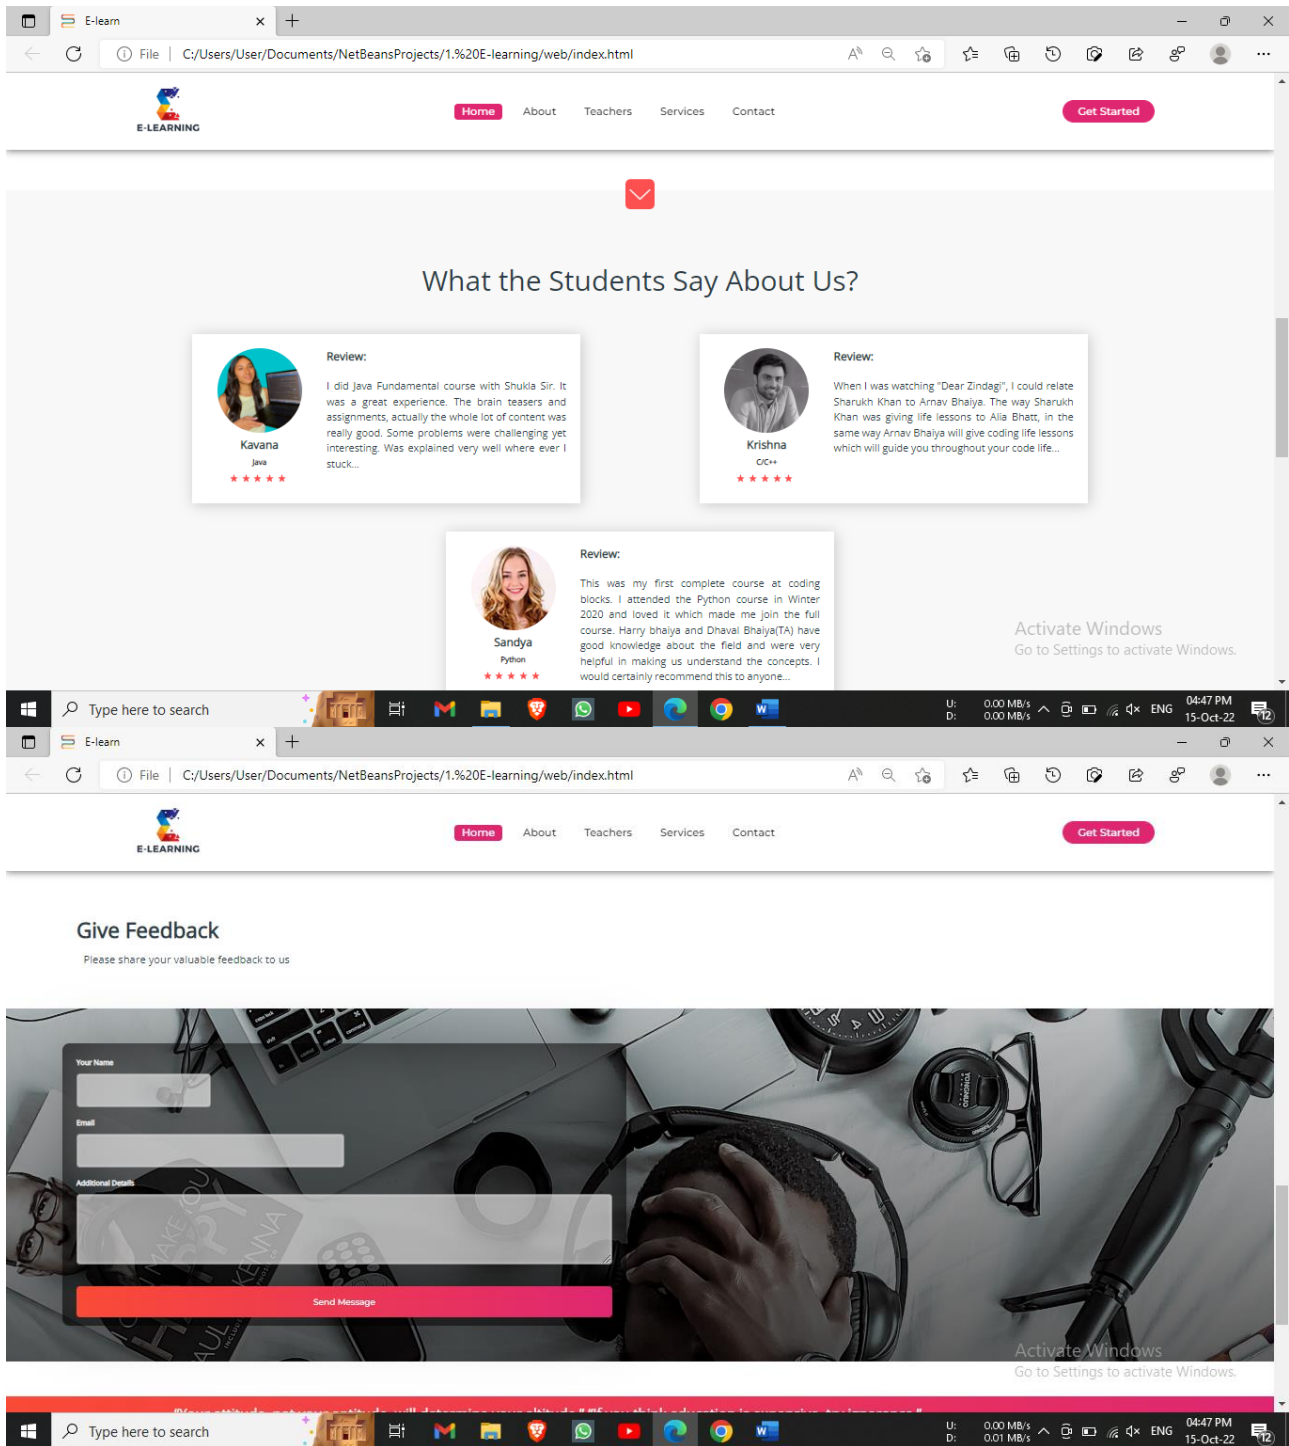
E-learn

File | C:/Users/User/Documents/NetBeansProjects/1.%20E-learning/web/index.html

E-LEARNING

Home About Teachers Services Contact

Get Started

What the Students Say About Us?

Kavana
Java
★★★★★

Review:

I did Java Fundamental course with Shukla Sir. It was a great experience. The brain teasers and assignments, actually the whole lot of content was really good. Some problems were challenging yet interesting. Was explained very well where ever I stuck...

Krishna
C/C++
★★★★★

Review:

When I was watching "Dear Zindagi", I could relate Sharukh Khan to Arnav Bhaiya. The way Sharukh Khan was giving life lessons to Alia Bhatt, in the same way Arnav Bhaiya will give coding life lessons which will guide you throughout your code life...

Sandya
Python
★★★★★

Review:

This was my first complete course at coding blocks. I attended the Python course in Winter 2020 and loved it which made me join the full course. Harry bhaiya and Dhaval Bhaiya(TA) have good knowledge about the field and were very helpful in making us understand the concepts. I would certainly recommend this to anyone...

Activate Windows
Go to Settings to activate Windows.

Type here to search

U: 0.00 MB/s
D: 0.00 MB/s
ENG
04:47 PM
15-Oct-22

E-learn

File | C:/Users/User/Documents/NetBeansProjects/1.%20E-learning/web/index.html

E-LEARNING

Home About Teachers Services Contact

Get Started

Give Feedback

Please share your valuable feedback to us

Your Name

Email

Additional Details

Send Message

Activate Windows
Go to Settings to activate Windows.

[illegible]

Type here to search

U: 0.00 MB/s
D: 0.01 MB/s
ENG
04:47 PM
15-Oct-22